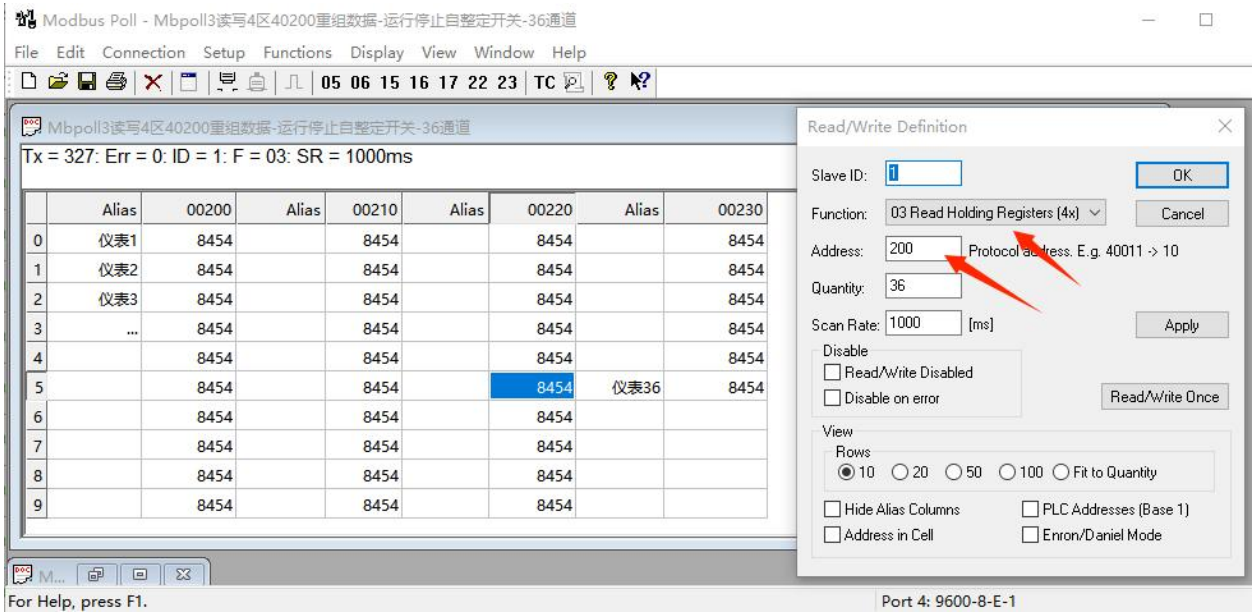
Modbus Poll - Mbpoll3读写4区40200重组数据-运行停止自整定开关-36通道

File Edit Connection Setup Functions Display View Window Help

05 06 15 16 17 22 23 TC

Mbpoll3读写4区40200重组数据-运行停止自整定开关-36通道

Tx = 327: Err = 0: ID = 1: F = 03: SR = 1000ms

| | Alias | 00200 | Alias | 00210 | Alias | 00220 | Alias | 00230 |
|---|---|---|---|---|---|---|---|---|
| 0 | 仪表1 | 8454 | | 8454 | | 8454 | | 8454 |
| 1 | 仪表2 | 8454 | | 8454 | | 8454 | | 8454 |
| 2 | 仪表3 | 8454 | | 8454 | | 8454 | | 8454 |
| 3 | ... | 8454 | | 8454 | | 8454 | | 8454 |
| 4 | | 8454 | | 8454 | | 8454 | | 8454 |
| 5 | | 8454 | | 8454 | | 8454 | 仪表36 | 8454 |
| 6 | | 8454 | | 8454 | | 8454 | | |
| 7 | | 8454 | | 8454 | | 8454 | | |
| 8 | | 8454 | | 8454 | | 8454 | | |
| 9 | | 8454 | | 8454 | | 8454 | | |

Read/Write Definition

Slave ID: 1
OK
Function: 03 Read Holding Registers (4x)
Cancel
Address: 200 Protocol address. E.g. 40011 -> 10
Quantity: 36
Scan Rate: 1000 [ms]
Apply
Disable
Read/Write Disabled
Disable on error
Read/Write Once
View
Rows
10 20 50 100 Fit to Quantity
Hide Alias Columns
PLC Addresses (Base 1)
Address in Cell
Enron/Daniel Mode

M...

For Help, press F1.

Port 4: 9600-8-E-1